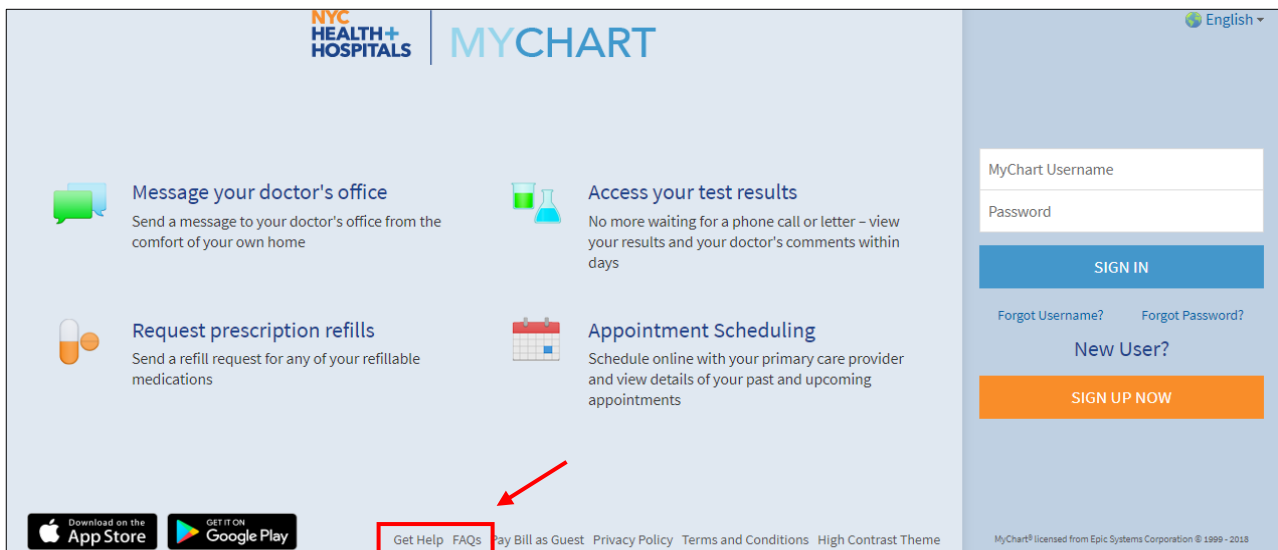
NYC HEALTH+ HOSPITALS | MYCHART

English

Message your doctor's office
Send a message to your doctor's office from the comfort of your own home

Access your test results
No more waiting for a phone call or letter – view your results and your doctor's comments within days

Request prescription refills
Send a refill request for any of your refillable medications

Appointment Scheduling
Schedule online with your primary care provider and view details of your past and upcoming appointments

MyChart Username
Password
SIGN IN
Forgot Username? Forgot Password?
New User?
SIGN UP NOW

Download on the App Store
GET IT ON Google Play

Get Help FAQs Pay Bill as Guest Privacy Policy Terms and Conditions High Contrast Theme

MyChart® licensed from Epic Systems Corporation © 1999 - 2018